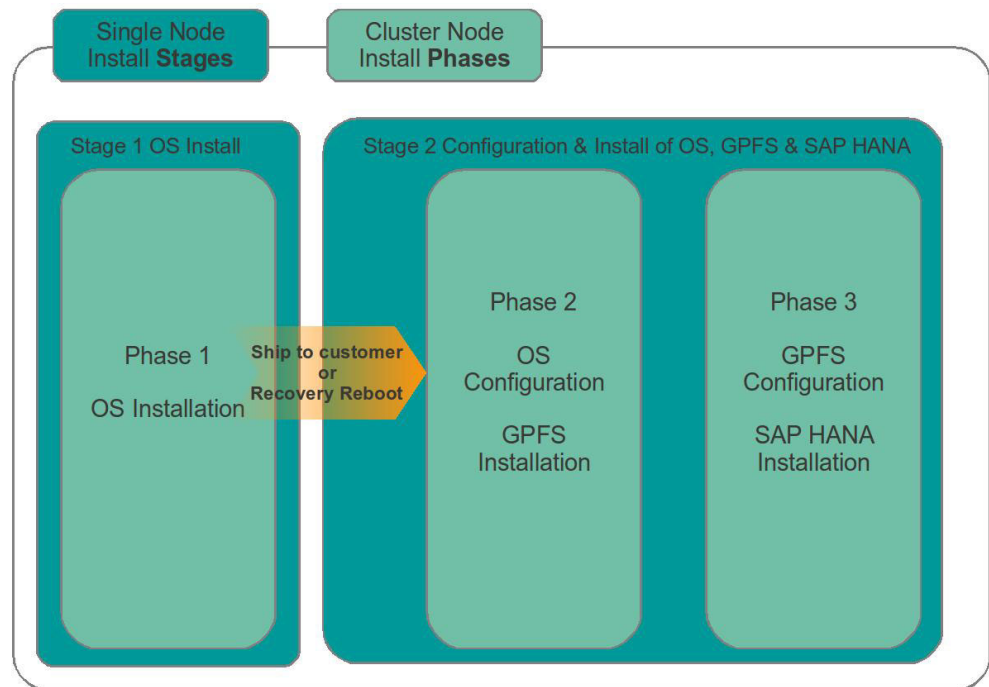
Single Node Install **Stages**

Cluster Node Install **Phases**

Stage 1 OS Install

Phase 1

OS Installation

Ship to customer or Recovery Reboot

Stage 2 Configuration & Install of OS, GPFS & SAP HANA

Phase 2

OS Configuration

GPFS Installation

Phase 3

GPFS Configuration

SAP HANA Installation